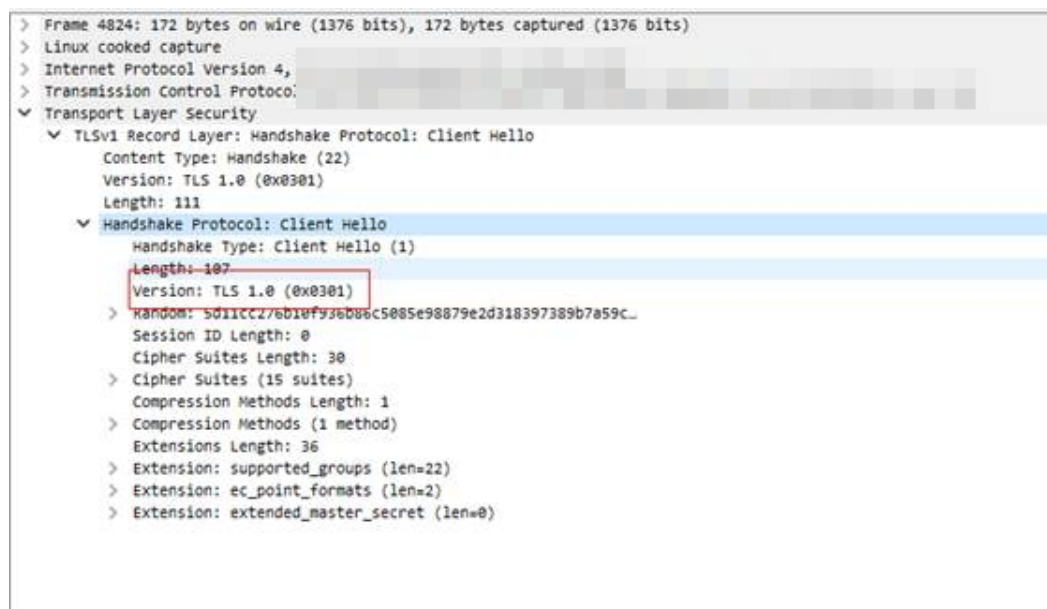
> Frame 4824: 172 bytes on wire (1376 bits), 172 bytes captured (1376 bits)
> Linux cooked capture
> Internet Protocol Version 4, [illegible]
> Transmission Control Protocol, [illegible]
∨ Transport Layer Security
∨ TLSv1 Record Layer: Handshake Protocol: Client Hello
Content Type: Handshake (22)
Version: TLS 1.0 (0x0301)
Length: 111
∨ Handshake Protocol: Client Hello
Handshake Type: Client Hello (1)
Length: 107
Version: TLS 1.0 (0x0301)
> Random: 5d11cc276b10f936b86c5085e98879e2d318397389b7a59c…
Session ID Length: 0
Cipher Suites Length: 30
> Cipher Suites (15 suites)
Compression Methods Length: 1
> Compression Methods (1 method)
Extensions Length: 36
> Extension: supported_groups (len=22)
> Extension: ec_point_formats (len=2)
> Extension: extended_master_secret (len=0)